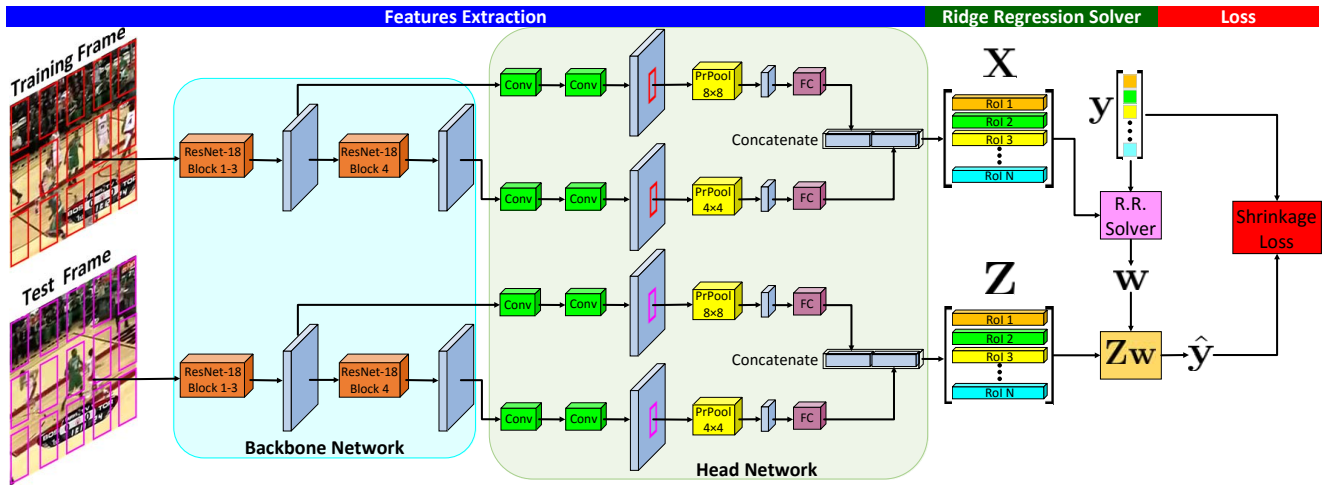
Features Extraction
Ridge Regression Solver
Loss

Training Frame
Test Frame

ResNet-18 Block 1-3
ResNet-18 Block 4
Conv
Conv
PrPool 8×8
FC
Conv
Conv
PrPool 4×4
FC
Concatenate

$\mathbf{X}$
RoI 1
RoI 2
RoI 3
RoI N

$\mathbf{y}$
R.R. Solver
$\mathbf{w}$
Shrinkage Loss

ResNet-18 Block 1-3
ResNet-18 Block 4
Conv
Conv
PrPool 8×8
FC
Conv
Conv
PrPool 4×4
FC
Concatenate

$\mathbf{Z}$
RoI 1
RoI 2
RoI 3
RoI N

$\mathbf{Zw}$
$\hat{\mathbf{y}}$

Backbone Network
Head Network